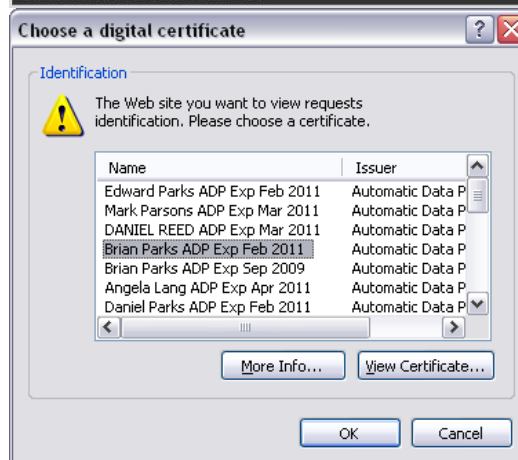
Choose a digital certificate

Identification

The Web site you want to view requests identification. Please choose a certificate.

| Name | Issuer |
|---|---|
| Edward Parks ADP Exp Feb 2011 | Automatic Data P |
| Mark Parsons ADP Exp Mar 2011 | Automatic Data P |
| DANIEL REED ADP Exp Mar 2011 | Automatic Data P |
| Brian Parks ADP Exp Feb 2011 | Automatic Data P |
| Brian Parks ADP Exp Sep 2009 | Automatic Data P |
| Angela Lang ADP Exp Apr 2011 | Automatic Data P |
| Daniel Parks ADP Exp Feb 2011 | Automatic Data P |

More Info...
View Certificate...

OK
Cancel